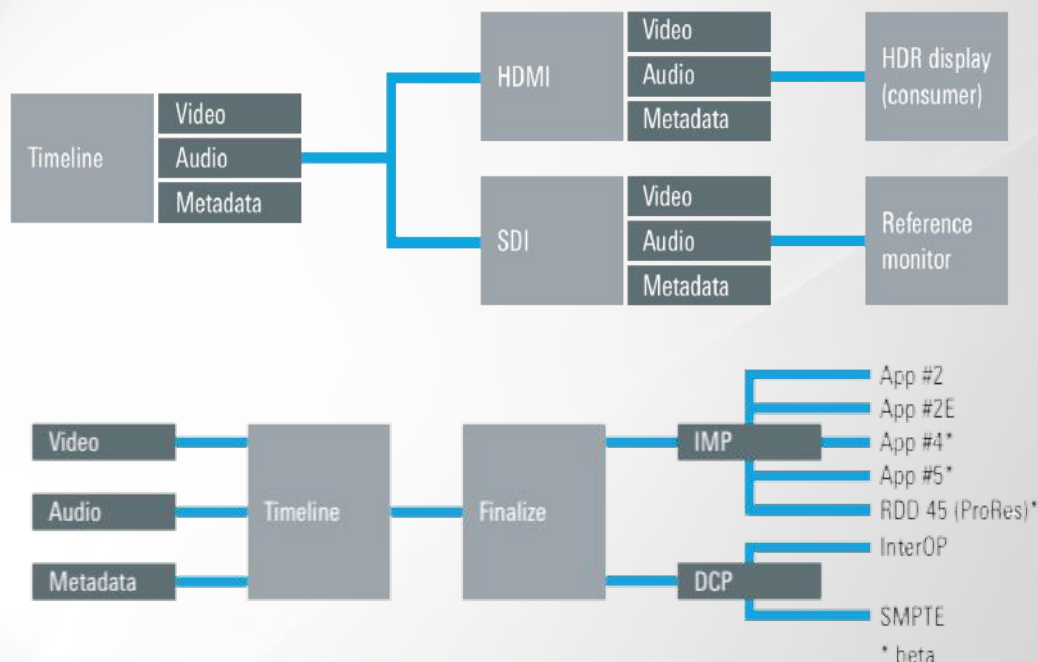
Timeline
Video
Audio
Metadata

HDMI
Video
Audio
Metadata

HDR display (consumer)

SDI
Video
Audio
Metadata

Reference monitor

Video
Audio
Metadata

Timeline

Finalize

IMP
App #2
App #2E
App #4*
App #5*
RDD 45 (ProRes)*

DCP
InterOP
SMPTE

* beta